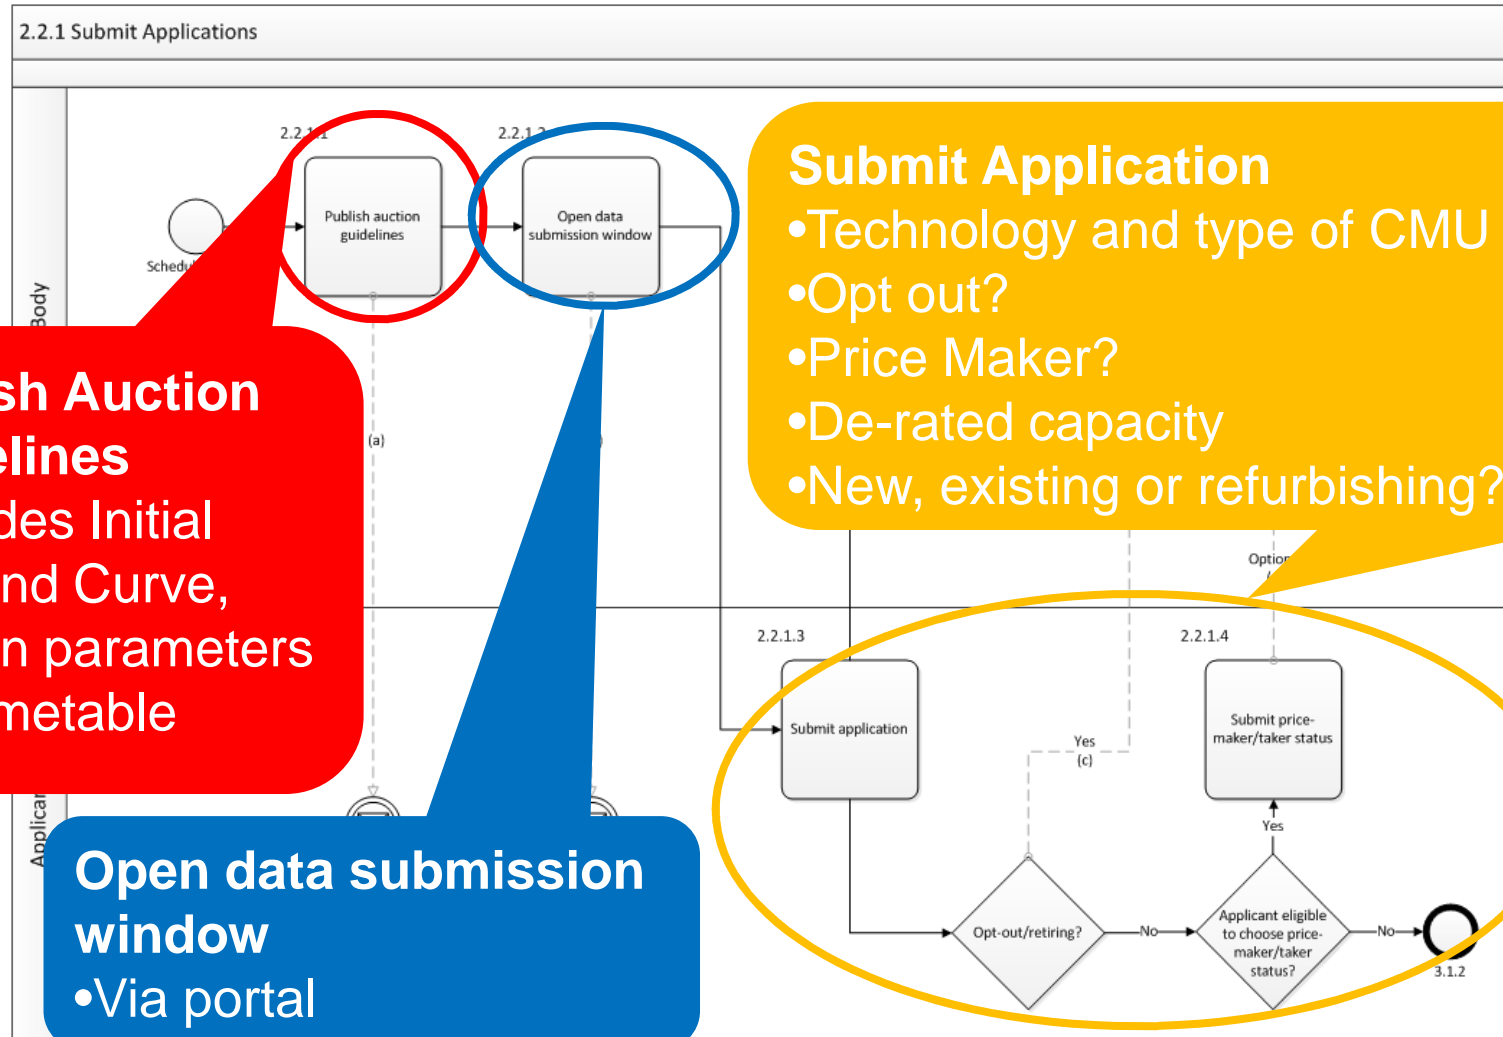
2.2.1 Submit Applications

2.2.1.1

2.2.1.2

Schedu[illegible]

Publish auction guidelines

Open data submission window

Body

sh Auction
elines
des Initial
nd Curve,
n parameters
metable

(a)

Submit Application
•Technology and type of CMU
•Opt out?
•Price Maker?
•De-rated capacity
•New, existing or refurbishing?

Option

2.2.1.3

2.2.1.4

Submit application

Submit price-maker/taker status

Yes
(c)

Yes

Applica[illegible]

Open data submission window
•Via portal

Opt-out/retiring?

No

Applicant eligible to choose price-maker/taker status?

No

3.1.2